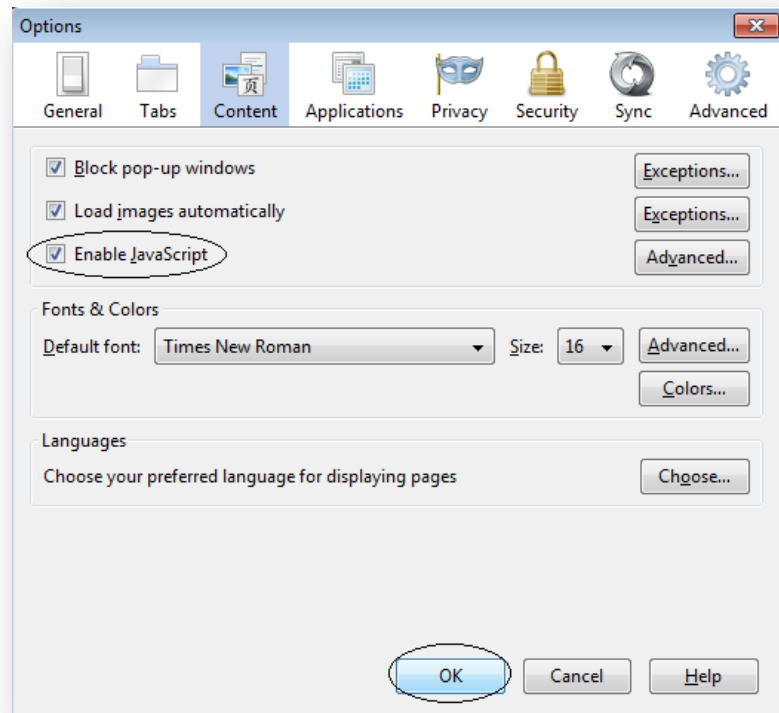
Options

General Tabs Content Applications Privacy Security Sync Advanced

Block pop-up windows
Exceptions...

Load images automatically
Exceptions...

Enable JavaScript
Advanced...

Fonts & Colors

Default font: Times New Roman
Size: 16
Advanced...

Colors...

Languages

Choose your preferred language for displaying pages
Choose...

OK Cancel Help